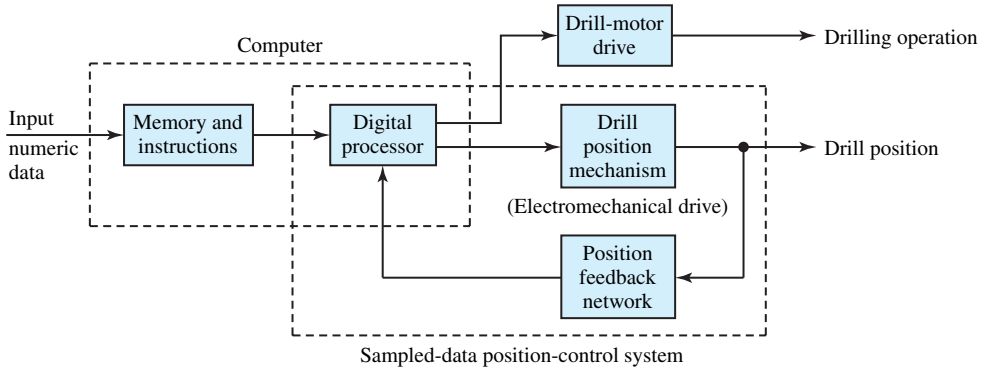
Computer

Drill-motor drive

Drilling operation

Input numeric data

Memory and instructions

Digital processor

Drill position mechanism

Drill position

(Electromechanical drive)

Position feedback network

Sampled-data position-control system